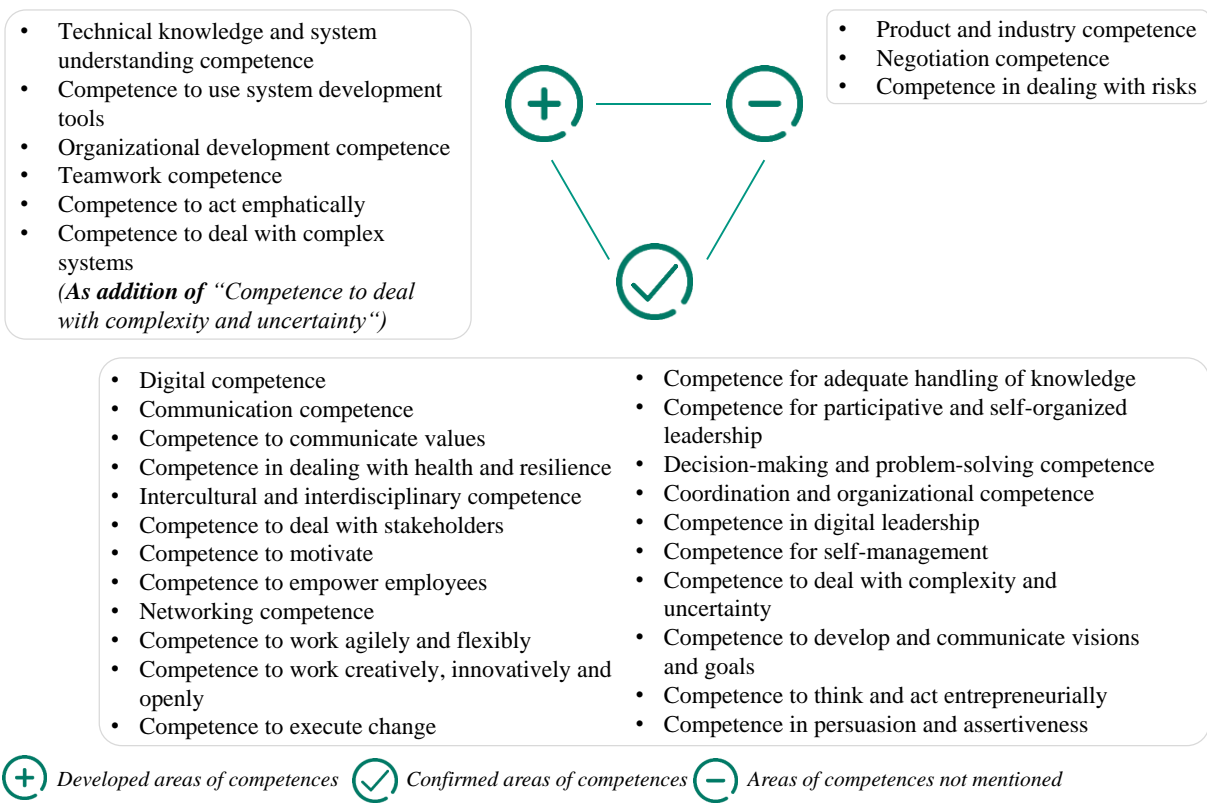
- Technical knowledge and system understanding competence
- Competence to use system development tools
- Organizational development competence
- Teamwork competence
- Competence to act emphatically
- Competence to deal with complex systems
*(**As addition of** "Competence to deal with complexity and uncertainty")*

- Product and industry competence
- Negotiation competence
- Competence in dealing with risks

- Digital competence
- Communication competence
- Competence to communicate values
- Competence in dealing with health and resilience
- Intercultural and interdisciplinary competence
- Competence to deal with stakeholders
- Competence to motivate
- Competence to empower employees
- Networking competence
- Competence to work agilely and flexibly
- Competence to work creatively, innovatively and openly
- Competence to execute change

- Competence for adequate handling of knowledge
- Competence for participative and self-organized leadership
- Decision-making and problem-solving competence
- Coordination and organizational competence
- Competence in digital leadership
- Competence for self-management
- Competence to deal with complexity and uncertainty
- Competence to develop and communicate visions and goals
- Competence to think and act entrepreneurially
- Competence in persuasion and assertiveness

*Developed areas of competences* *Confirmed areas of competences* *Areas of competences not mentioned*